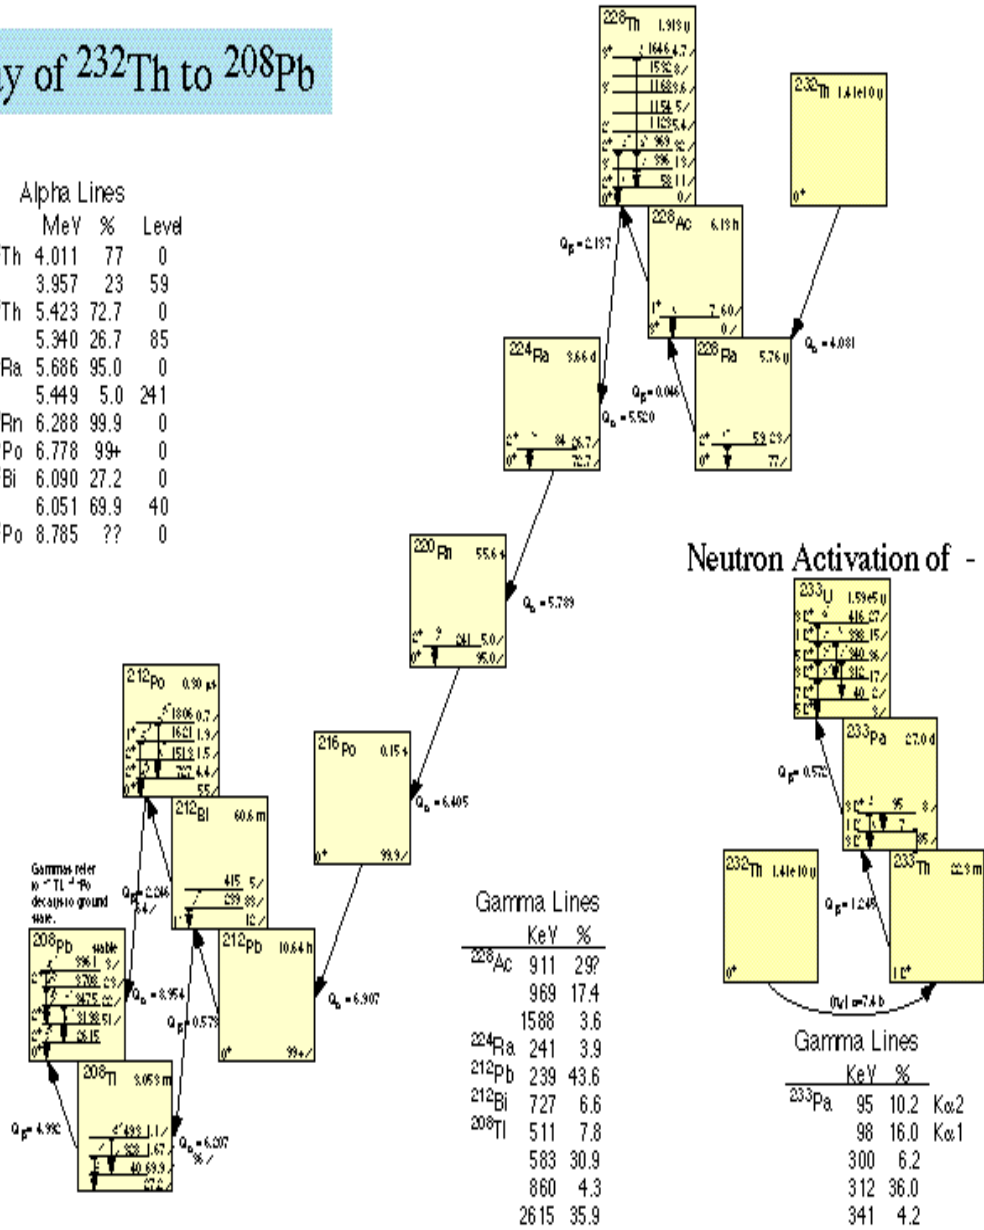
y of $^{232}$Th to $^{208}$Pb

Alpha Lines

| | MeV | % | Level |
|---|---|---|---|
| Th | 4.011 | 77 | 0 |
| | 3.957 | 23 | 59 |
| Th | 5.423 | 72.7 | 0 |
| | 5.340 | 26.7 | 85 |
| Ra | 5.686 | 95.0 | 0 |
| | 5.449 | 5.0 | 241 |
| Rn | 6.288 | 99.9 | 0 |
| Po | 6.778 | 99+ | 0 |
| Bi | 6.090 | 27.2 | 0 |
| | 6.051 | 69.9 | 40 |
| Po | 8.785 | ?? | 0 |

$^{228}$Th 1.913 y
1646 4.7
1532 8
1168 9.6
1154 5
1123 5.4
969 92
396 13
58 11
0

$^{232}$Th 1.41e10 y
0+

$^{228}$Ac 6.13 h
7 60
0

$Q_\beta$ = 2.137

$^{224}$Ra 3.66 d
84 26.7
72.7

$Q_\alpha$ = 5.520

$^{228}$Ra 5.76 y
59 23
77

$Q_\beta$ = 0.046

$Q_\alpha$ = 4.081

$^{220}$Rn 55.6 s
241 5.0
95.0

$Q_\alpha$ = 5.789

Neutron Activation of -

$^{233}$U 1.59e5 y
416 27
398 15
340 36
312 17
40 2
9

$^{233}$Pa 27.0 d
95 8
7
85

$Q_\beta$ = 0.572

$^{212}$Po 0.30 μs
1806 0.7
1621 1.9
1513 1.5
727 4.4
55

$^{212}$Bi 60.6 m
415 5
239 83
12

$^{216}$Po 0.15 s
99.9

$Q_\alpha$ = 6.405

Gammas refer to $^{208}$Tl $^{212}$Po decays to ground state.

$Q_\beta$ = 2.246
64

$^{208}$Pb stable
3961 9
3708 29
3475 22
3198 51
2615

$Q_\alpha$ = 8.954

$Q_\beta$ = 0.573

$^{212}$Pb 10.64 h
99+

$Q_\alpha$ = 6.907

$^{208}$Tl 3.053 m
493 1.1
328 1.67
40 69.9
27.2

$Q_\beta$ = 4.992

$Q_\alpha$ = 6.207
36

Gamma Lines

| | KeV | % |
|---|---|---|
| $^{228}$Ac | 911 | 29? |
| | 969 | 17.4 |
| | 1588 | 3.6 |
| $^{224}$Ra | 241 | 3.9 |
| $^{212}$Pb | 239 | 43.6 |
| $^{212}$Bi | 727 | 6.6 |
| $^{208}$Tl | 511 | 7.8 |
| | 583 | 30.9 |
| | 860 | 4.3 |
| | 2615 | 35.9 |

$^{232}$Th 1.41e10 y
0+

$^{233}$Th 22.3 m
1/2+

$Q_\beta$ = 1.245

(n,γ) = 7.4 b

Gamma Lines

| | KeV | % | |
|---|---|---|---|
| $^{233}$Pa | 95 | 10.2 | Kα2 |
| | 98 | 16.0 | Kα1 |
| | 300 | 6.2 | |
| | 312 | 36.0 | |
| | 341 | 4.2 | |